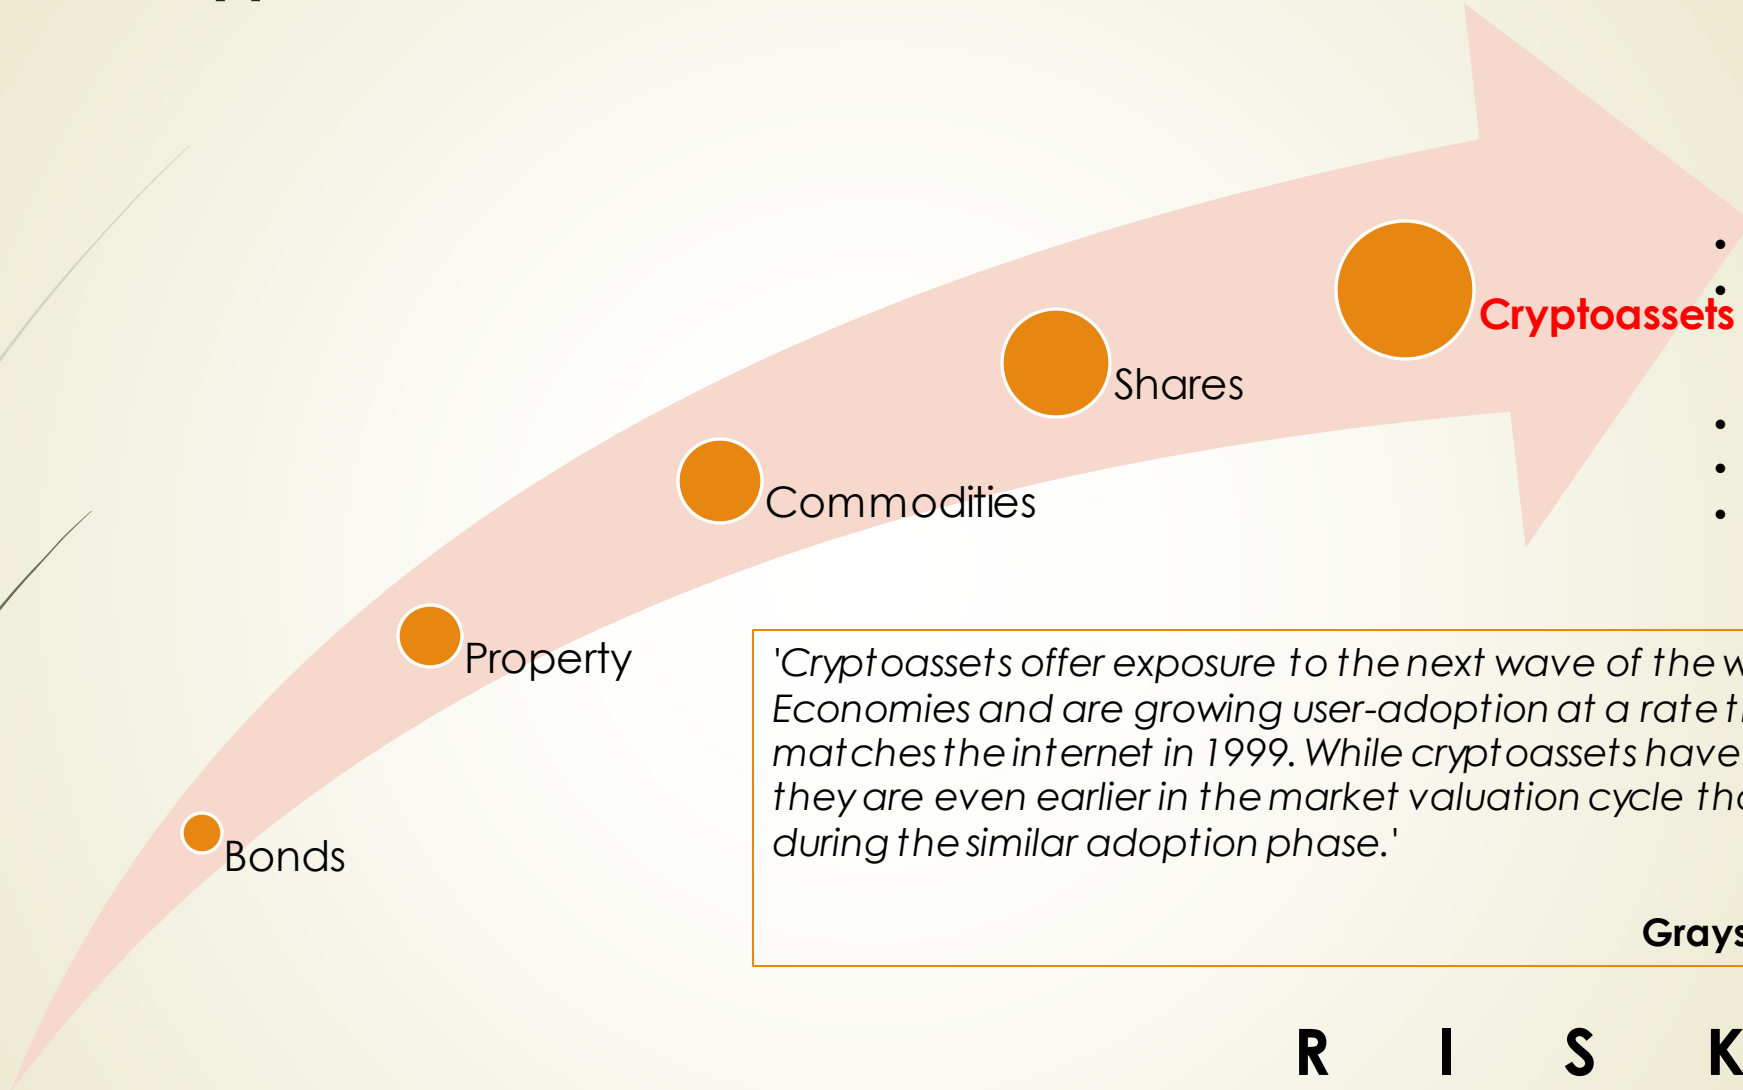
Bonds

Property

Commodities

Shares

Cryptoassets

•
•
•
•
•

'Cryptoassets offer exposure to the next wave of the w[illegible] Economies and are growing user-adoption at a rate t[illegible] matches the internet in 1999. While cryptoassets have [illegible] they are even earlier in the market valuation cycle th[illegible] during the similar adoption phase.'

Grays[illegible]

R I S K